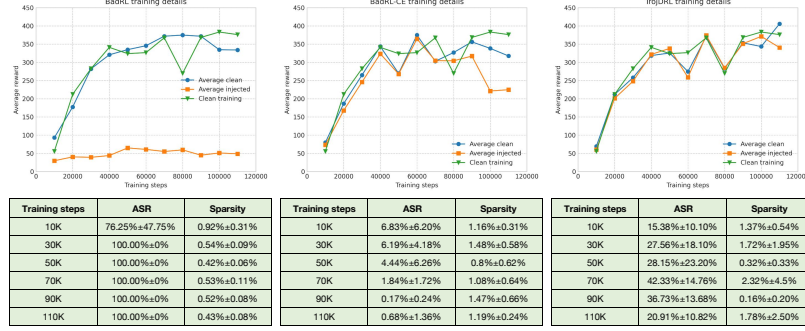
BadRL training details

Average reward

Training steps

Average clean
Average injected
Clean training

0
50
100
150
200
250
300
350
400
450

0
20000
40000
60000
80000
100000
120000

BadRL-CE training details

Average reward

Training steps

Average clean
Average injected
Clean training

0
50
100
150
200
250
300
350
400
450

0
20000
40000
60000
80000
100000
120000

TrojDRL training details

Average reward

Training steps

Average clean
Average injected
Clean training

0
50
100
150
200
250
300
350
400
450

0
20000
40000
60000
80000
100000
120000

| Training steps | ASR | Sparsity |
|---|---|---|
| 10K | 76.25%±47.75% | 0.92%±0.31% |
| 30K | 100.00%±0% | 0.54%±0.09% |
| 50K | 100.00%±0% | 0.42%±0.06% |
| 70K | 100.00%±0% | 0.53%±0.11% |
| 90K | 100.00%±0% | 0.52%±0.08% |
| 110K | 100.00%±0% | 0.43%±0.08% |

| Training steps | ASR | Sparsity |
|---|---|---|
| 10K | 6.83%±6.20% | 1.16%±0.31% |
| 30K | 6.19%±4.18% | 1.48%±0.58% |
| 50K | 4.44%±6.26% | 0.8%±0.62% |
| 70K | 1.84%±1.72% | 1.08%±0.64% |
| 90K | 0.17%±0.24% | 1.47%±0.66% |
| 110K | 0.68%±1.36% | 1.19%±0.24% |

| Training steps | ASR | Sparsity |
|---|---|---|
| 10K | 15.38%±10.10% | 1.37%±0.54% |
| 30K | 27.56%±18.10% | 1.72%±1.95% |
| 50K | 28.15%±23.20% | 0.32%±0.33% |
| 70K | 42.33%±14.76% | 2.32%±4.5% |
| 90K | 36.73%±13.68% | 0.16%±0.20% |
| 110K | 20.91%±10.82% | 1.78%±2.50% |